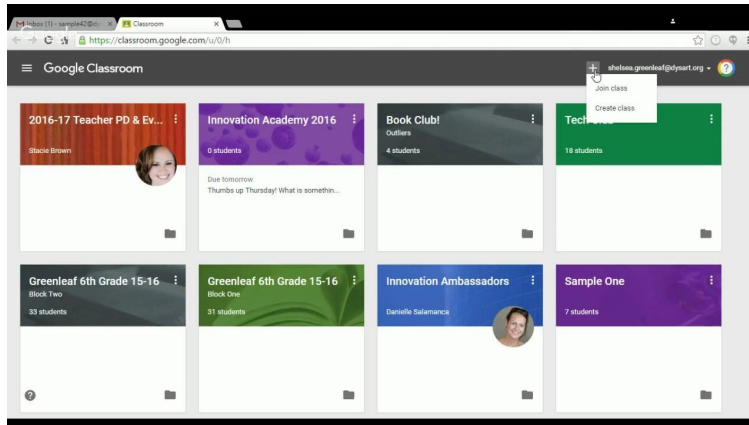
Inbox (1) - sample42@d
Classroom
https://classroom.google.com/u/0/h
Google Classroom
+
shelsea.greenleaf@dysart.org
Join class
Create class

2016-17 Teacher PD & Ev...
Stacie Brown

Innovation Academy 2016
0 students
Due tomorrow
Thumbs up Thursday! What is somethin...

Book Club!
Outliers
4 students

Tech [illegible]
18 students

Greenleaf 6th Grade 15-16
Block Two
33 students

Greenleaf 6th Grade 15-16
Block One
31 students

Innovation Ambassadors
Danielle Salamanca

Sample One
7 students